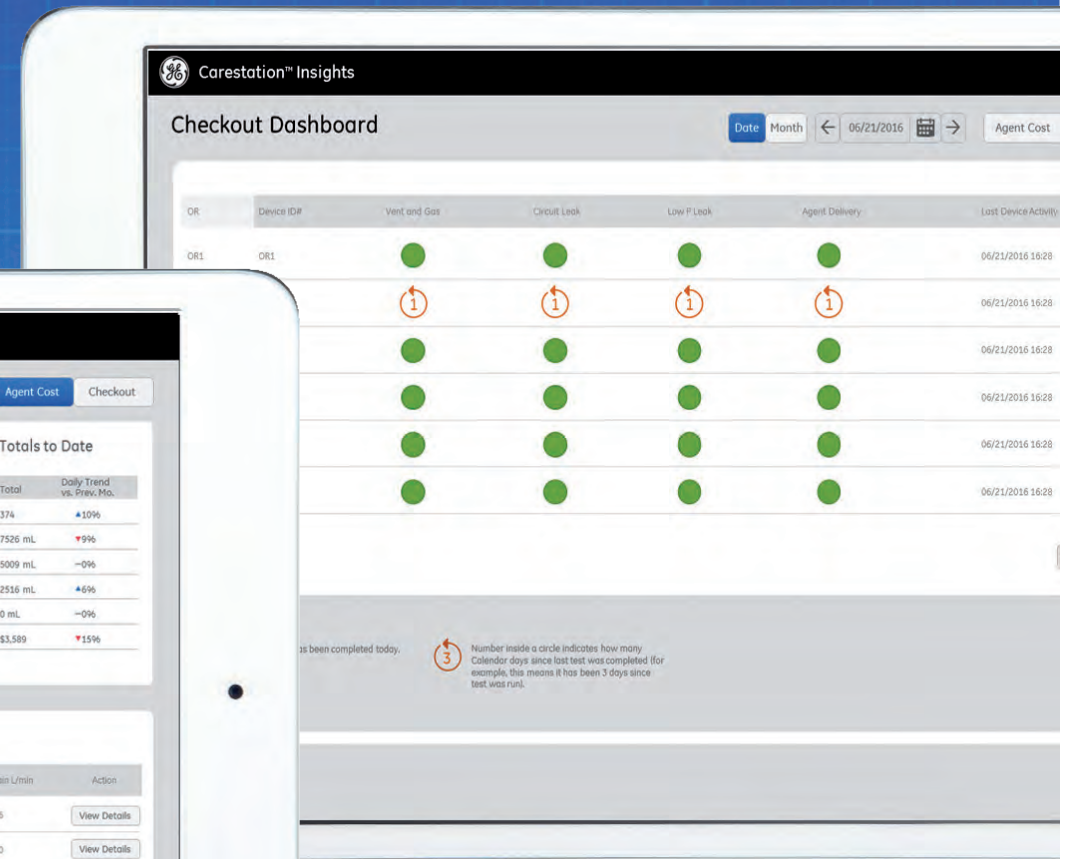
Carestation™ Insights

Checkout Dashboard

Date Month ← 06/21/2016 → Agent Cost

| OR | Device ID# | Vent and Gas | Circuit Leak | Low P Leak | Agent Delivery | Last Device Activity |
|---|---|---|---|---|---|---|
| OR1 | OR1 | | | | | 06/21/2016 16:28 |
| | | 1 | 1 | 1 | 1 | 06/21/2016 16:28 |
| | | | | | | 06/21/2016 16:28 |
| | | | | | | 06/21/2016 16:28 |
| | | | | | | 06/21/2016 16:28 |
| | | | | | | 06/21/2016 16:28 |

s been completed today.

3 Number inside a circle indicates how many Calendar days since last test was completed (for example, this means it has been 3 days since test was run).

Agent Cost Checkout

Totals to Date

| Total | Daily Trend vs. Prev. Mo. |
|---|---|
| 374 | ▲10% |
| 7526 mL | ▼9% |
| 5009 mL | –0% |
| 2516 mL | ▲6% |
| 0 mL | –0% |
| $3,589 | ▼15% |

| in L/min | Action |
|---|---|
| 5 | View Details |
| 0 | View Details |